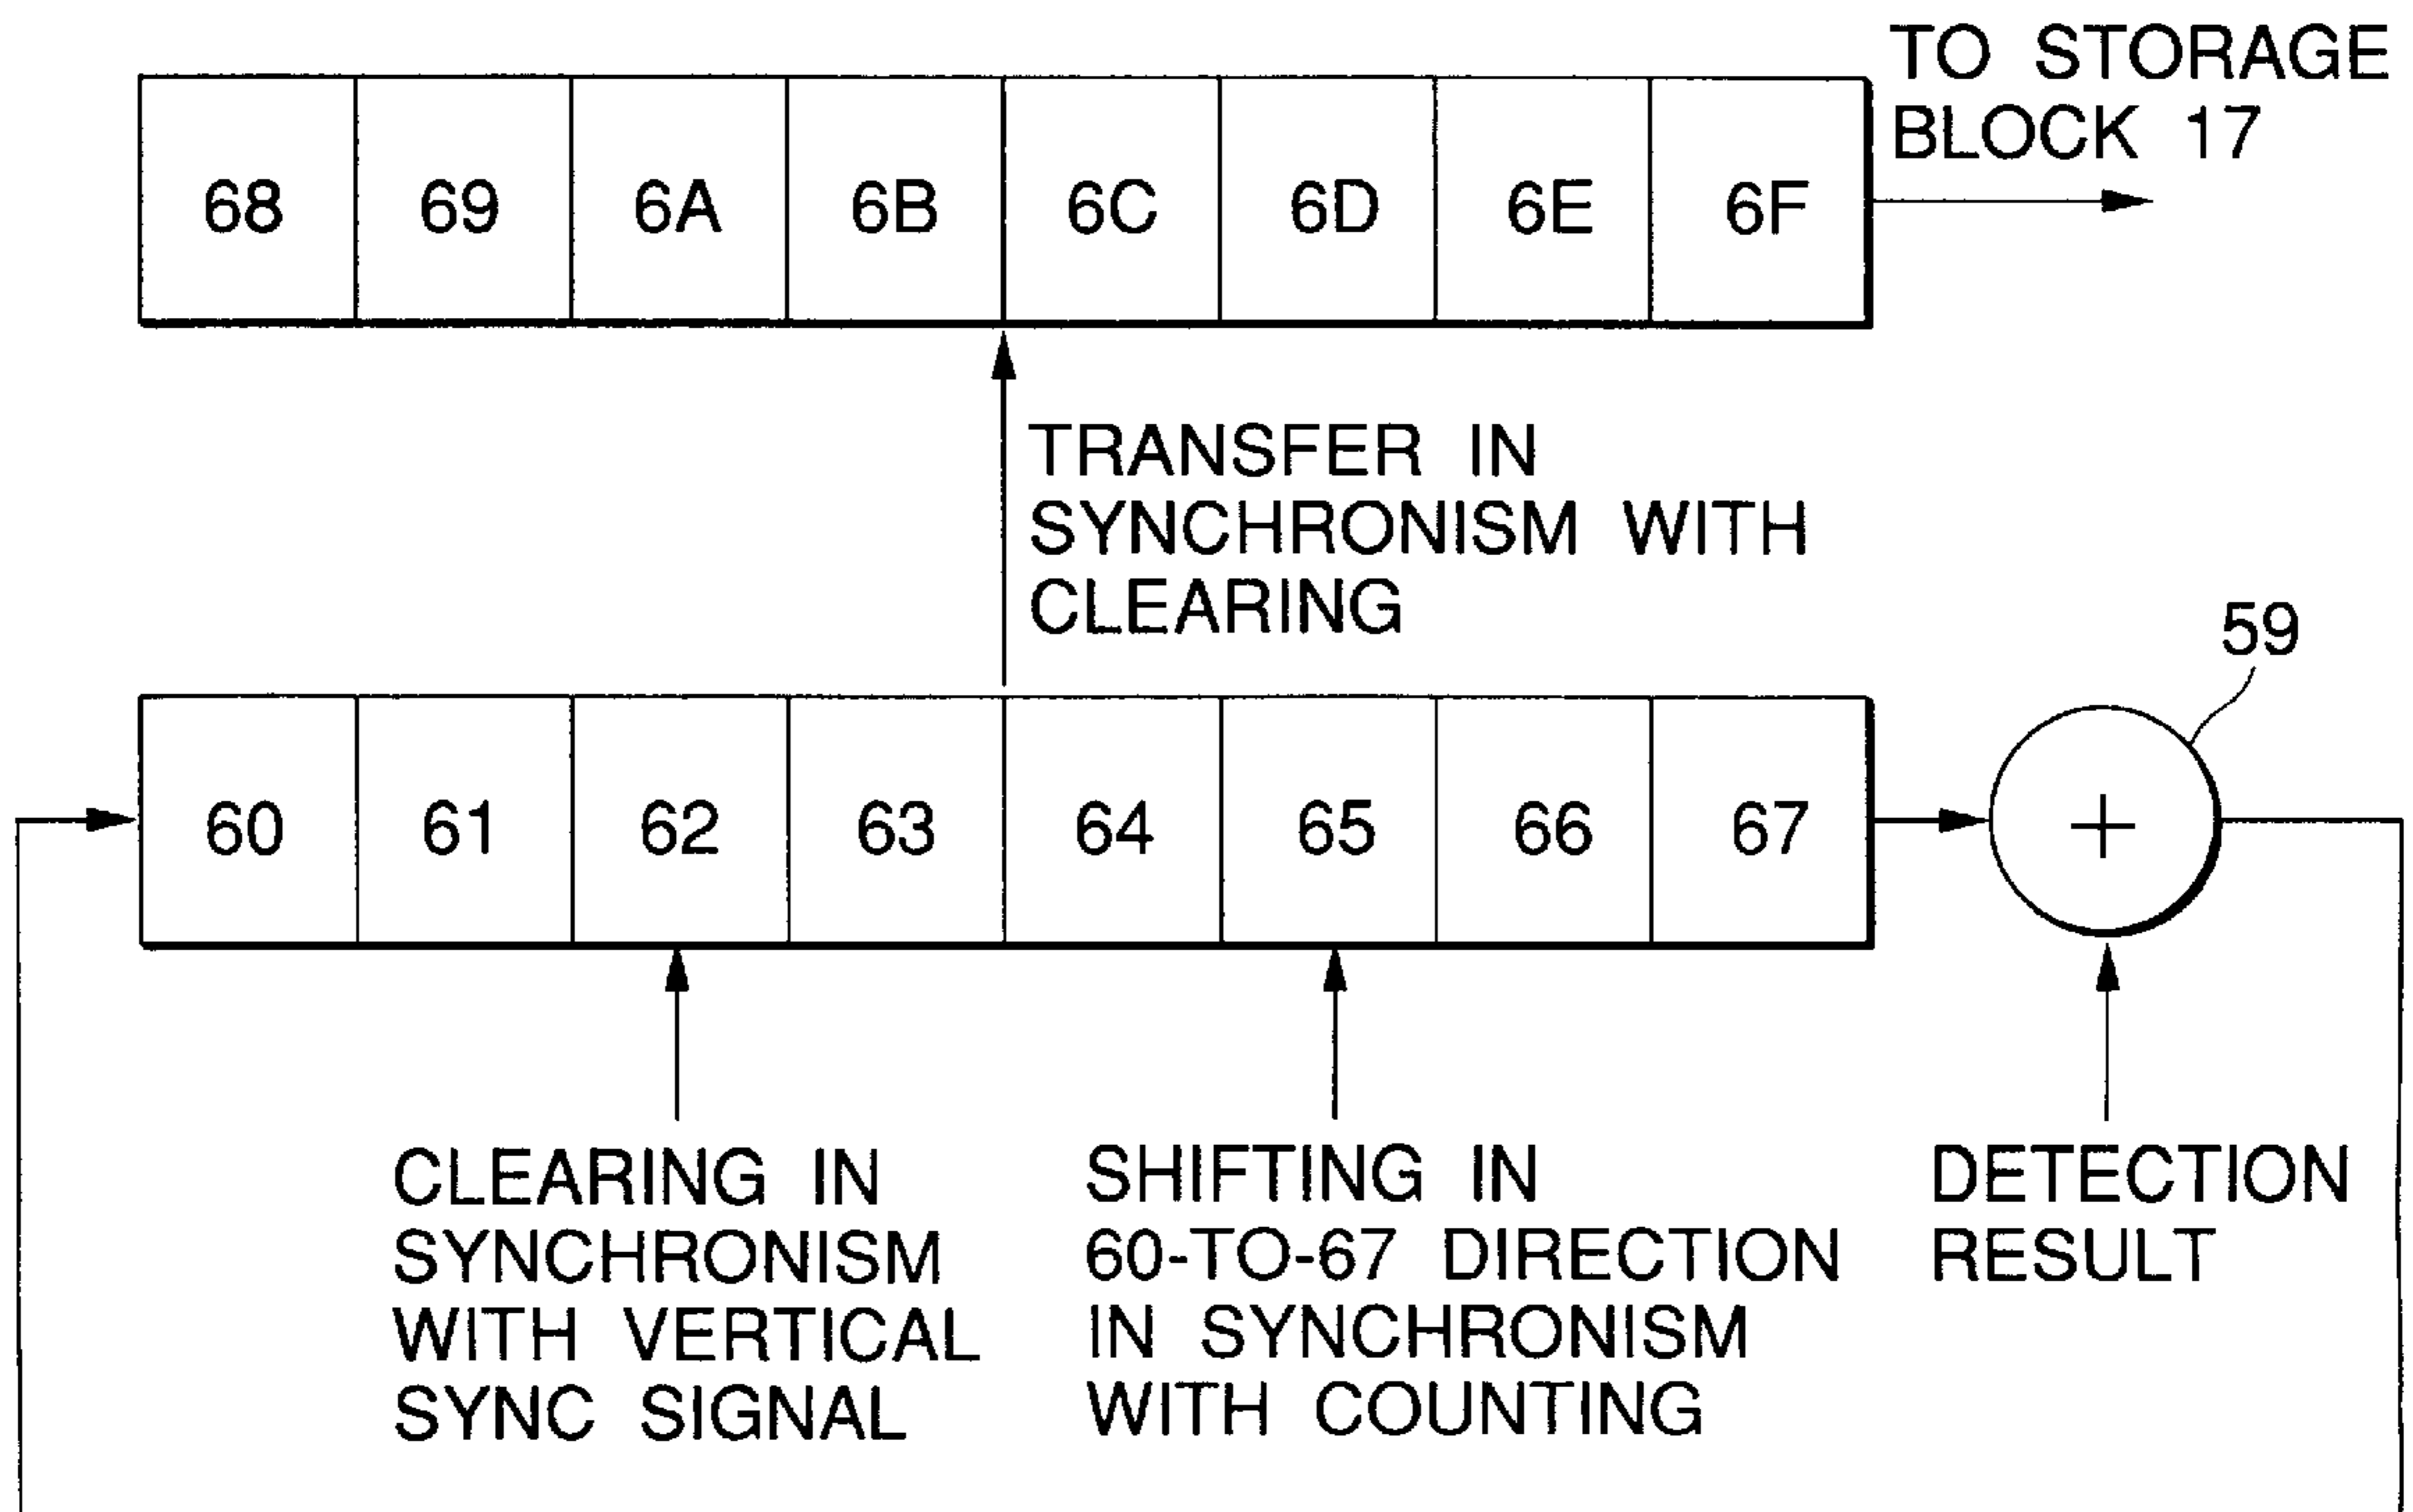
TO STORAGE BLOCK 17

| 68 | 69 | 6A | 6B | 6C | 6D | 6E | 6F |
|---|---|---|---|---|---|---|---|

TRANSFER IN SYNCHRONISM WITH CLEARING

59

| 60 | 61 | 62 | 63 | 64 | 65 | 66 | 67 |
|---|---|---|---|---|---|---|---|

+

CLEARING IN SYNCHRONISM WITH VERTICAL SYNC SIGNAL

SHIFTING IN 60-TO-67 DIRECTION IN SYNCHRONISM WITH COUNTING

DETECTION RESULT